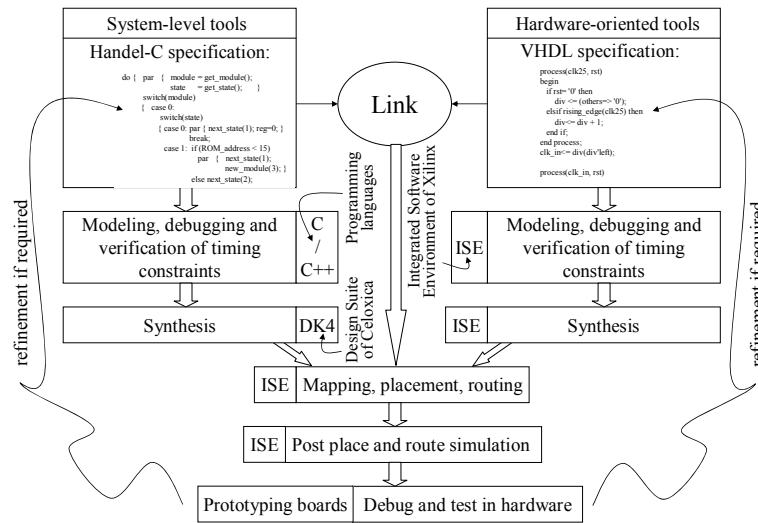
System-level tools

Handel-C specification:

do { par { module = get_module();
state = get_state(); }
switch(module)
{ case 0:
switch(state)
{ case 0: par { next_state(1); reg=0; }
break;
case 1: if (ROM_address < 15)
par { next_state(1);
new_module(3); }
else next_state(2);

Hardware-oriented tools

VHDL specification:

process(clk25, rst)
begin
if rst='0' then
div <= (others=> '0');
elsif rising_edge(clk25) then
div<= div + 1;
end if;
end process;
clk_in<= div(div'left);

process(clk_in, rst)

Link

refinement if required

Programming languages

Integrated Software Environment of Xilinx

Modeling, debugging and verification of timing constraints

C / C++

ISE

Modeling, debugging and verification of timing constraints

Synthesis

DK4

Design Suite of Celoxica

ISE

Synthesis

refinement if required

ISE

Mapping, placement, routing

ISE

Post place and route simulation

Prototyping boards

Debug and test in hardware